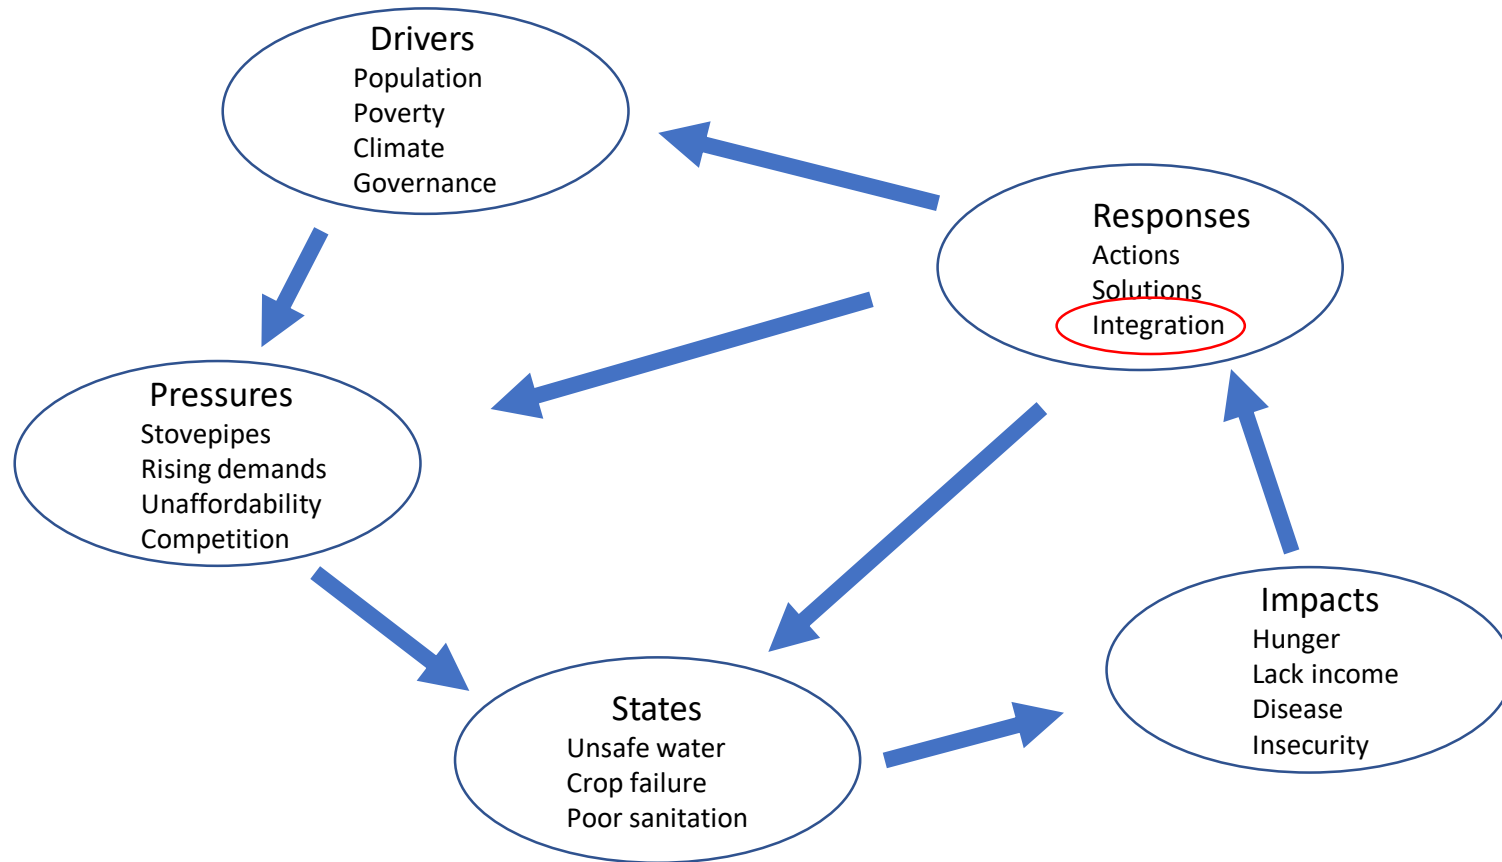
Drivers
Population
Poverty
Climate
Governance

Responses
Actions
Solutions
Integration

Pressures
Stovepipes
Rising demands
Unaffordability
Competition

Impacts
Hunger
Lack income
Disease
Insecurity

States
Unsafe water
Crop failure
Poor sanitation